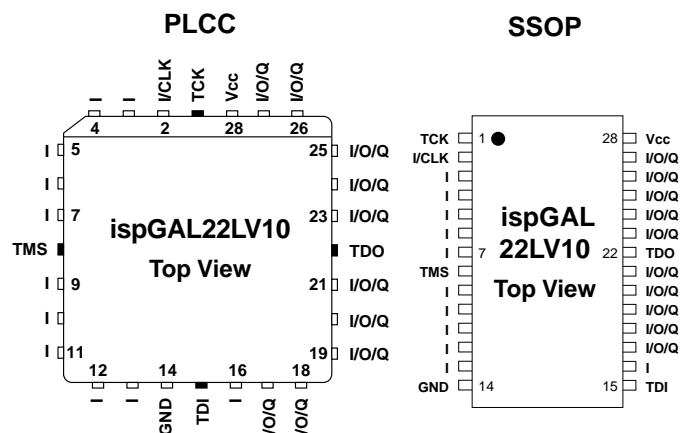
PLCC

I I I/CLK TCK Vcc I/O/Q I/O/Q

4 2 28 26

I 5
I
I 7
TMS
I 9
I
I 11

25 I/O/Q
I/O/Q
23 I/O/Q
TDO
21 I/O/Q
I/O/Q
19 I/O/Q

ispGAL22LV10

Top View

12 14 16 18

I I GND TDI I I/O/Q I/O/Q

SSOP

TCK 1
I/CLK
I
I
I
I
I 7
TMS
I
I
I
I
I
GND 14

28 Vcc
I/O/Q
I/O/Q
I/O/Q
I/O/Q
I/O/Q
22 TDO
I/O/Q
I/O/Q
I/O/Q
I/O/Q
I/O/Q
I
15 TDI

ispGAL
22LV10

Top View